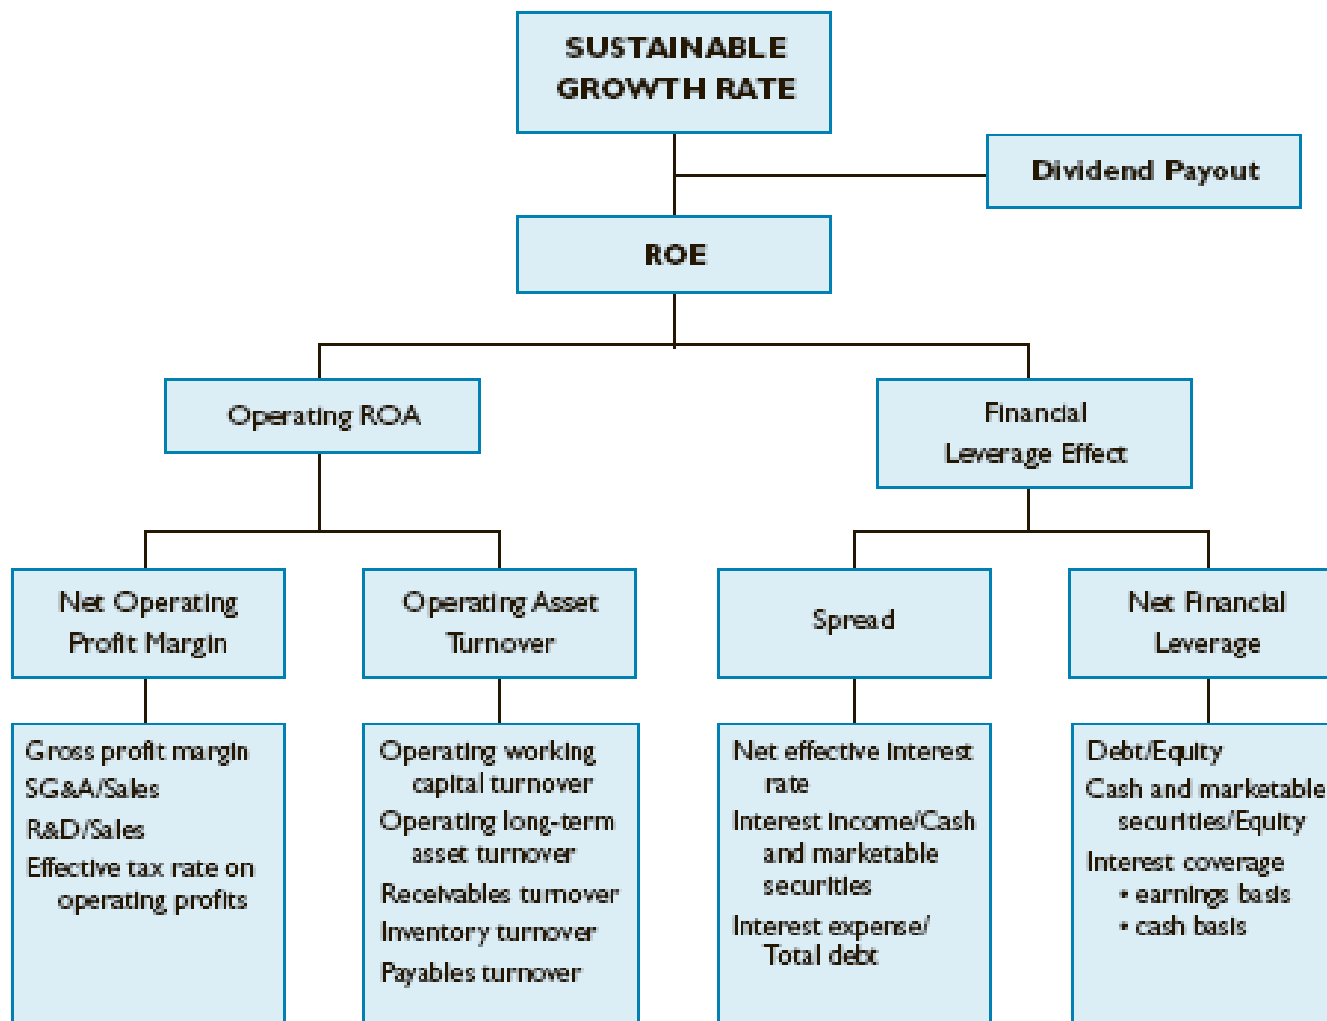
SUSTAINABLE GROWTH RATE

Dividend Payout

ROE

Operating ROA

Financial Leverage Effect

Net Operating Profit Margin

Operating Asset Turnover

Spread

Net Financial Leverage

Gross profit margin
SG&A/Sales
R&D/Sales
Effective tax rate on operating profits

Operating working capital turnover
Operating long-term asset turnover
Receivables turnover
Inventory turnover
Payables turnover

Net effective interest rate
Interest income/Cash and marketable securities
Interest expense/ Total debt

Debt/Equity
Cash and marketable securities/Equity
Interest coverage
• earnings basis
• cash basis